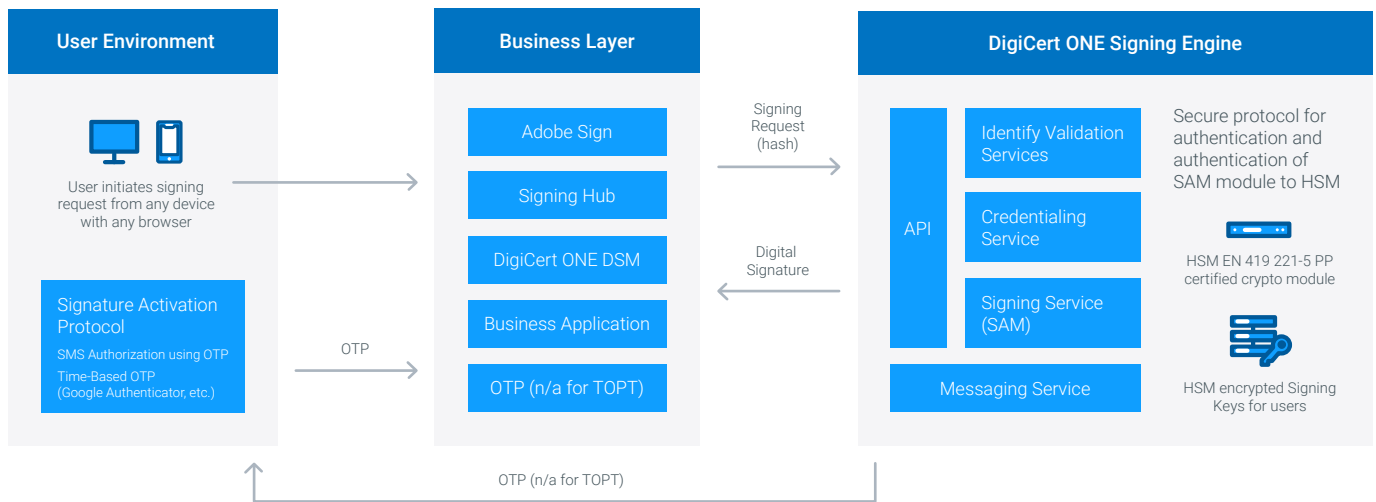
User Environment

User initiates signing request from any device with any browser

Signature Activation Protocol

SMS Authorization using OTP

Time-Based OTP (Google Authenticator, etc.)

OTP

Business Layer

Adobe Sign

Signing Hub

DigiCert ONE DSM

Business Application

OTP (n/a for TOPT)

Signing Request (hash)

Digital Signature

DigiCert ONE Signing Engine

API

Identify Validation Services

Credentialing Service

Signing Service (SAM)

Messaging Service

Secure protocol for authentication and authentication of SAM module to HSM

HSM EN 419 221-5 PP certified crypto module

HSM encrypted Signing Keys for users

OTP (n/a for TOPT)